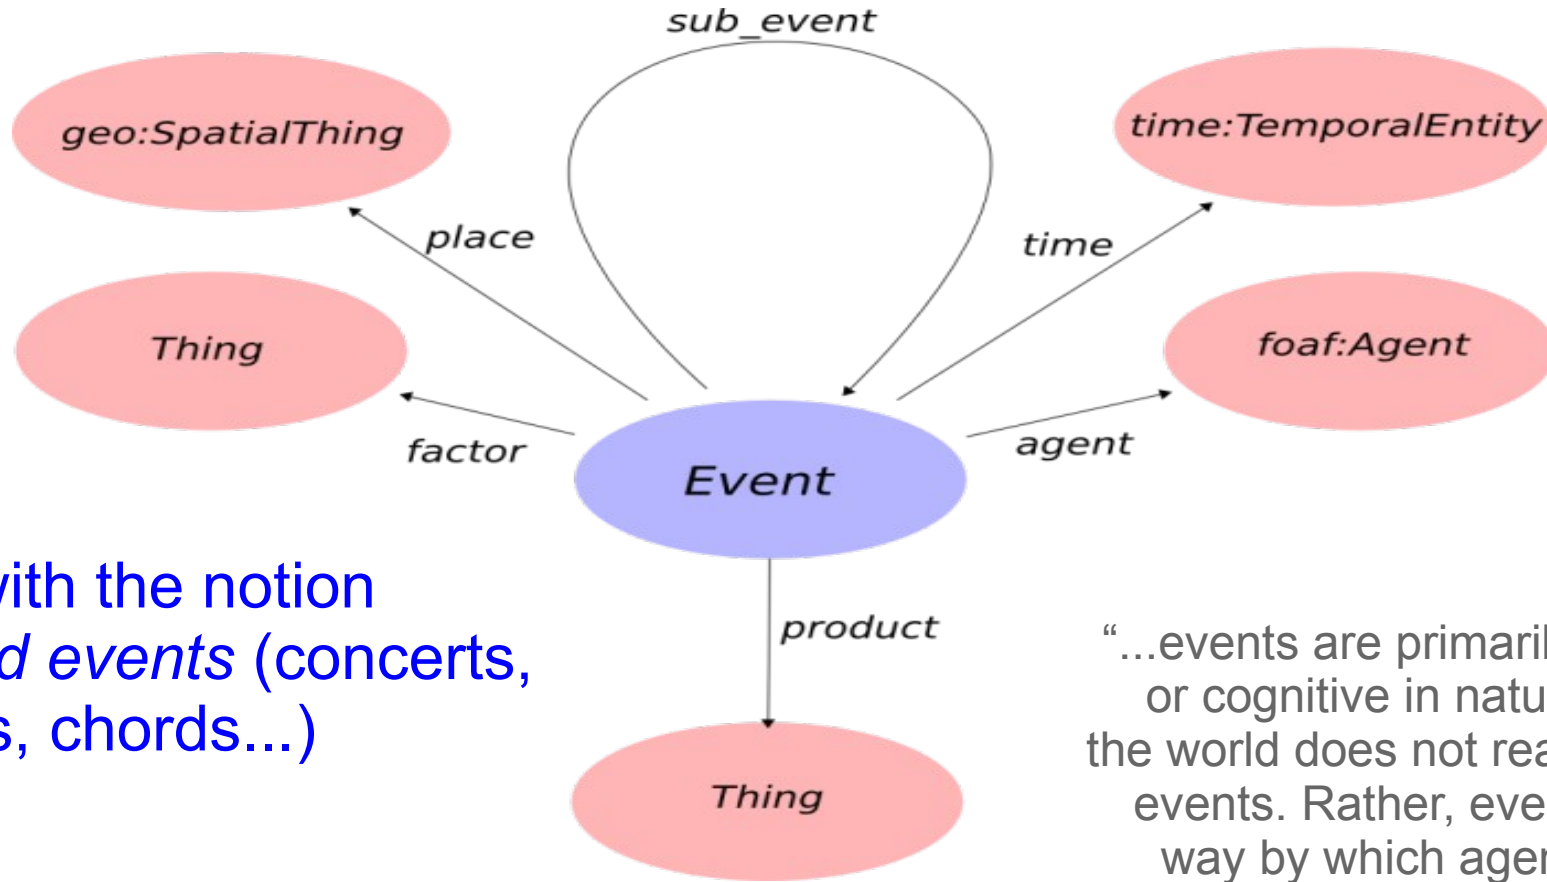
sub_event

geo:SpatialThing

time:TemporalEntity

place

time

Thing

foaf:Agent

factor

agent

Event

vith the notion
d events (concerts,
s, chords...)

product

Thing

"...events are primaril
or cognitive in natu
the world does not rea
events. Rather, eve
way by which ager